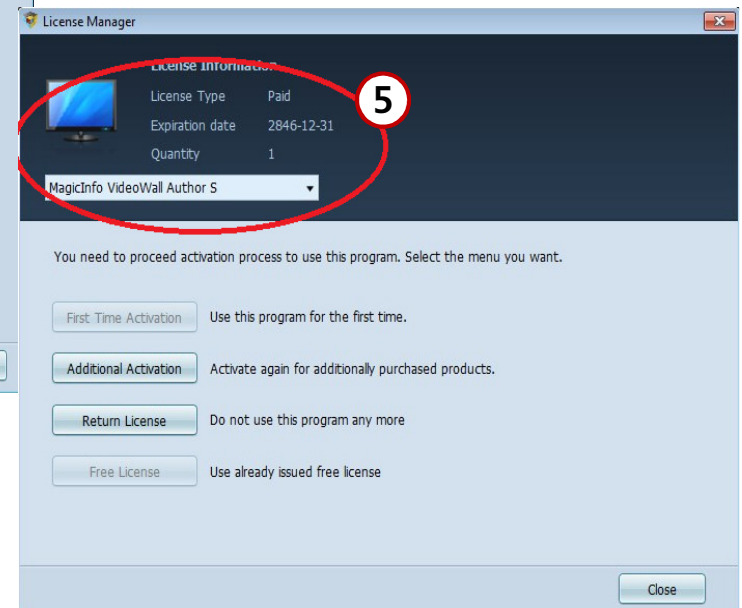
License Manager

License Information

License Type Paid

Expiration date 2846-12-31

Quantity 1

5

MagicInfo VideoWall Author S

You need to proceed activation process to use this program. Select the menu you want.

First Time Activation Use this program for the first time.

Additional Activation Activate again for additionally purchased products.

Return License Do not use this program any more

Free License Use already issued free license

Close